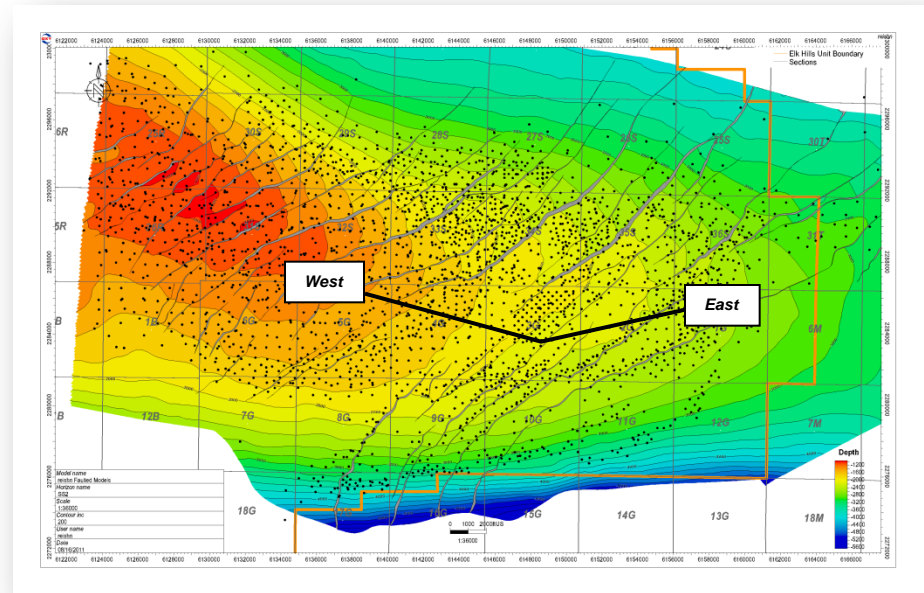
6122000 6124000 6126000 6128000 6130000 6132000 6134000 6136000 6138000 6140000 6142000 6144000 6146000 6148000 6150000 6152000 6154000 6156000 6158000 6160000 6162000 6164000 6166000

Elk Hills Unit Boundary
Sections

2300000
2296000
2292000
2288000
2284000
2280000
2276000
2272000

6R
5R
B
B

30S
33S
28S
27S
26S
25S
30T
32S
35S
36S
31T
1B
6G
5G
4G
3G
2G
1G
6M
12B
7G
8G
9G
10G
11G
12G
7M
18G
17G
16G
15G
14G
13G
18M

West
East

Depth
-1200
-1600
-2000
-2400
-2800
-3200
-3600
-4000
-4400
-4800
-5200
-5600

Model name
reisho Faulted Models
Horizon name
SS2
Scale
1:36000
Contour inc
200
User name
reisho
Date
08/16/2011

0 1000 2000ftUS
1:36000